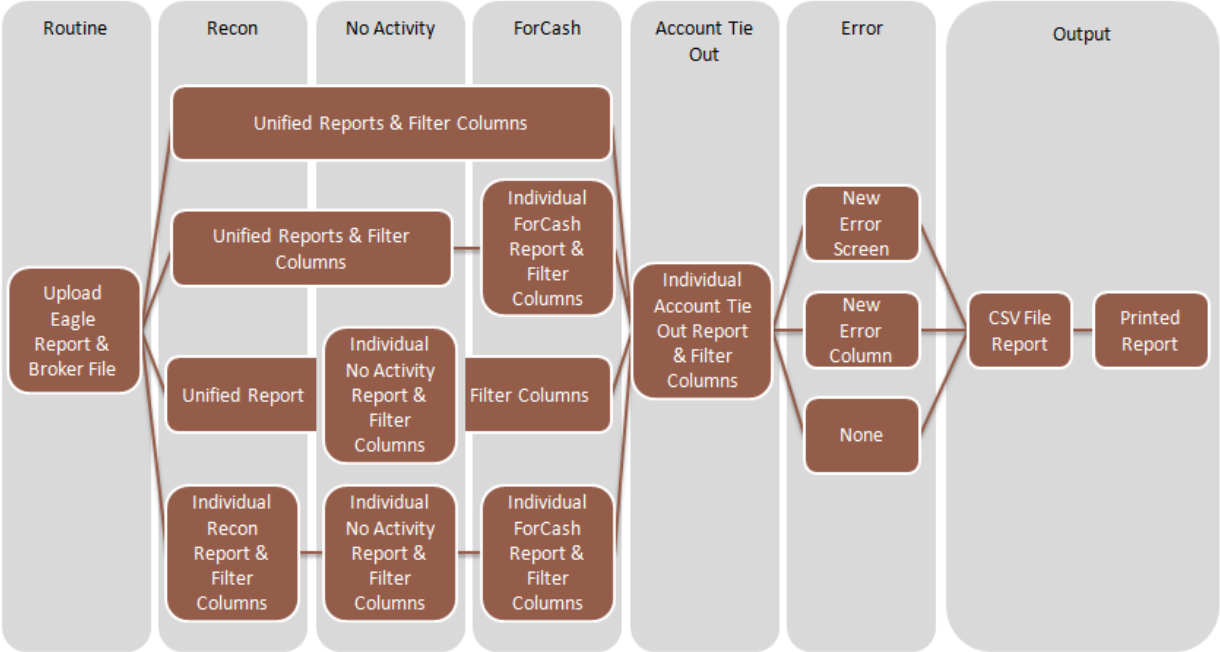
Routine

Recon

No Activity

ForCash

Account Tie Out

Error

Output

Unified Reports & Filter Columns

Unified Reports & Filter Columns

Individual ForCash Report & Filter Columns

Upload Eagle Report & Broker File

Individual Account Tie Out Report & Filter Columns

New Error Screen

New Error Column

None

CSV File Report

Printed Report

Unified Report

Individual No Activity Report & Filter Columns

Filter Columns

Individual Recon Report & Filter Columns

Individual No Activity Report & Filter Columns

Individual ForCash Report & Filter Columns